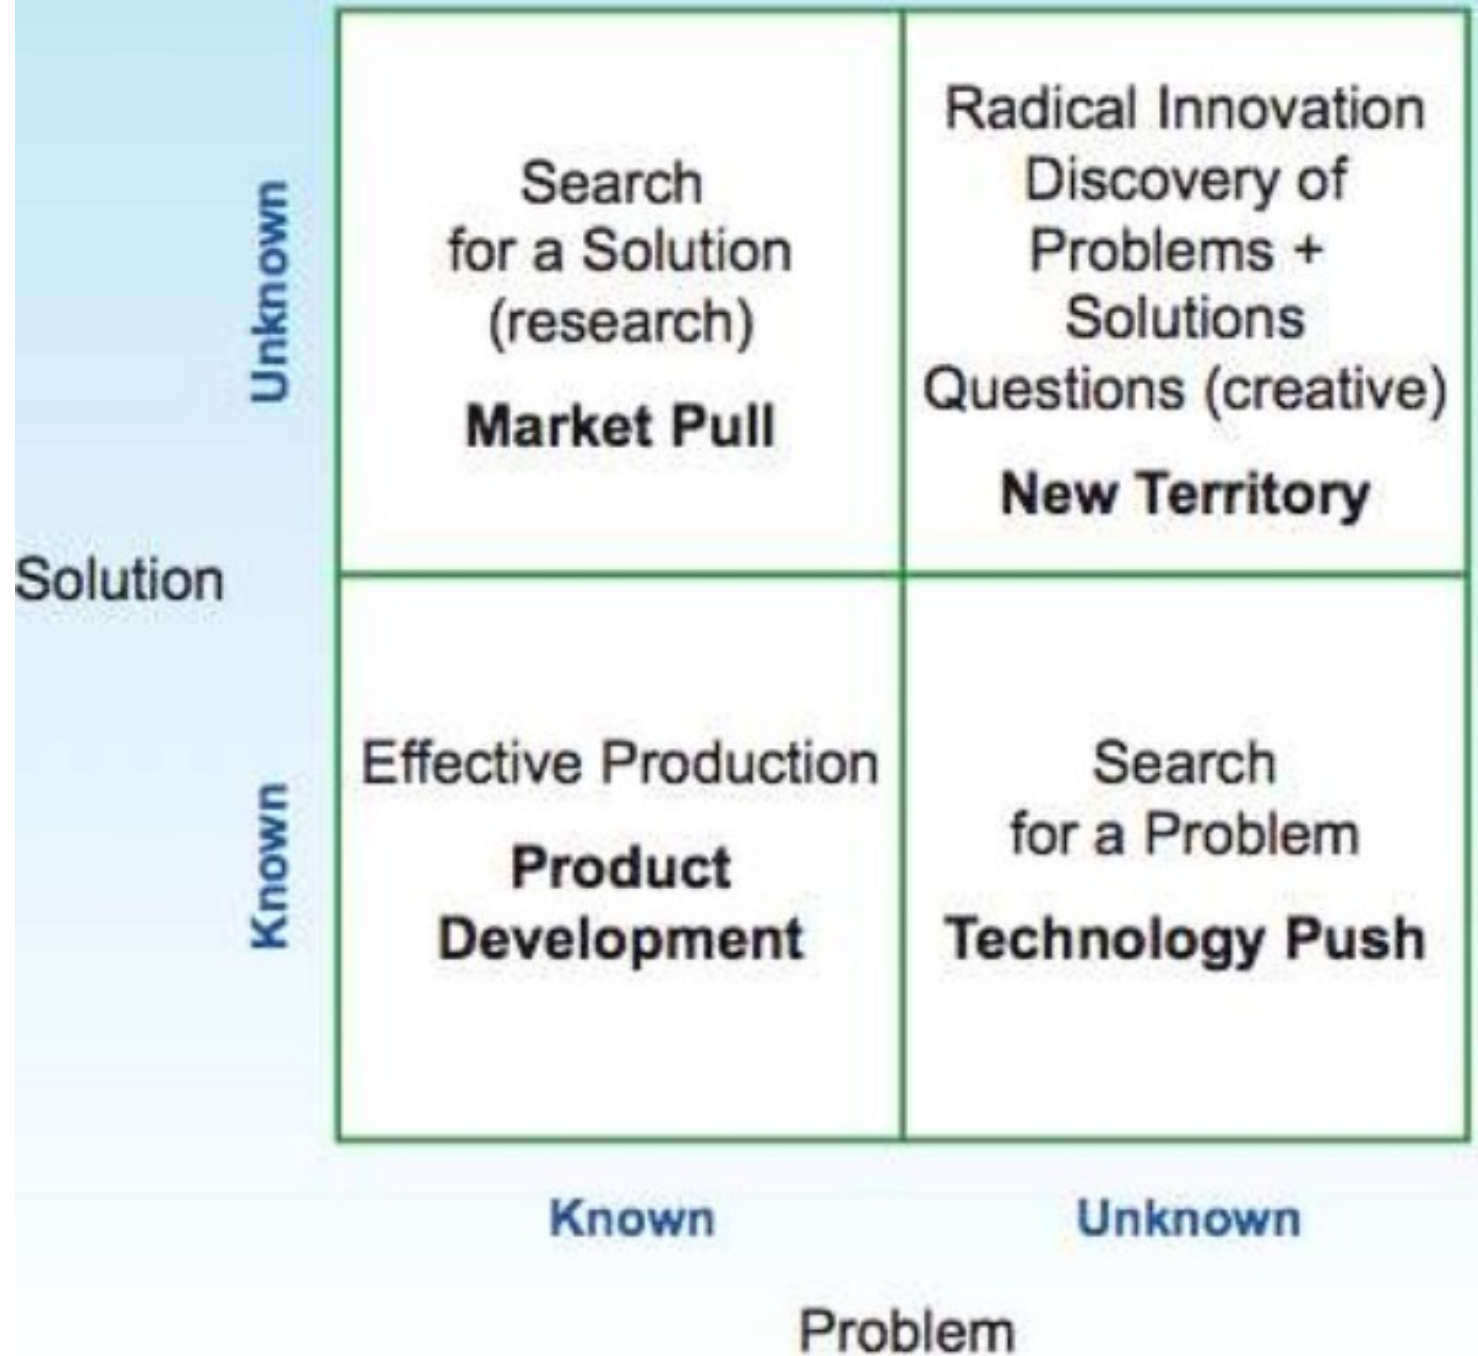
Unknown

Search for a Solution (research)

Market Pull

Radical Innovation Discovery of Problems + Solutions Questions (creative)

New Territory

Solution

Known

Effective Production

Product Development

Search for a Problem

Technology Push

Known

Unknown

Problem